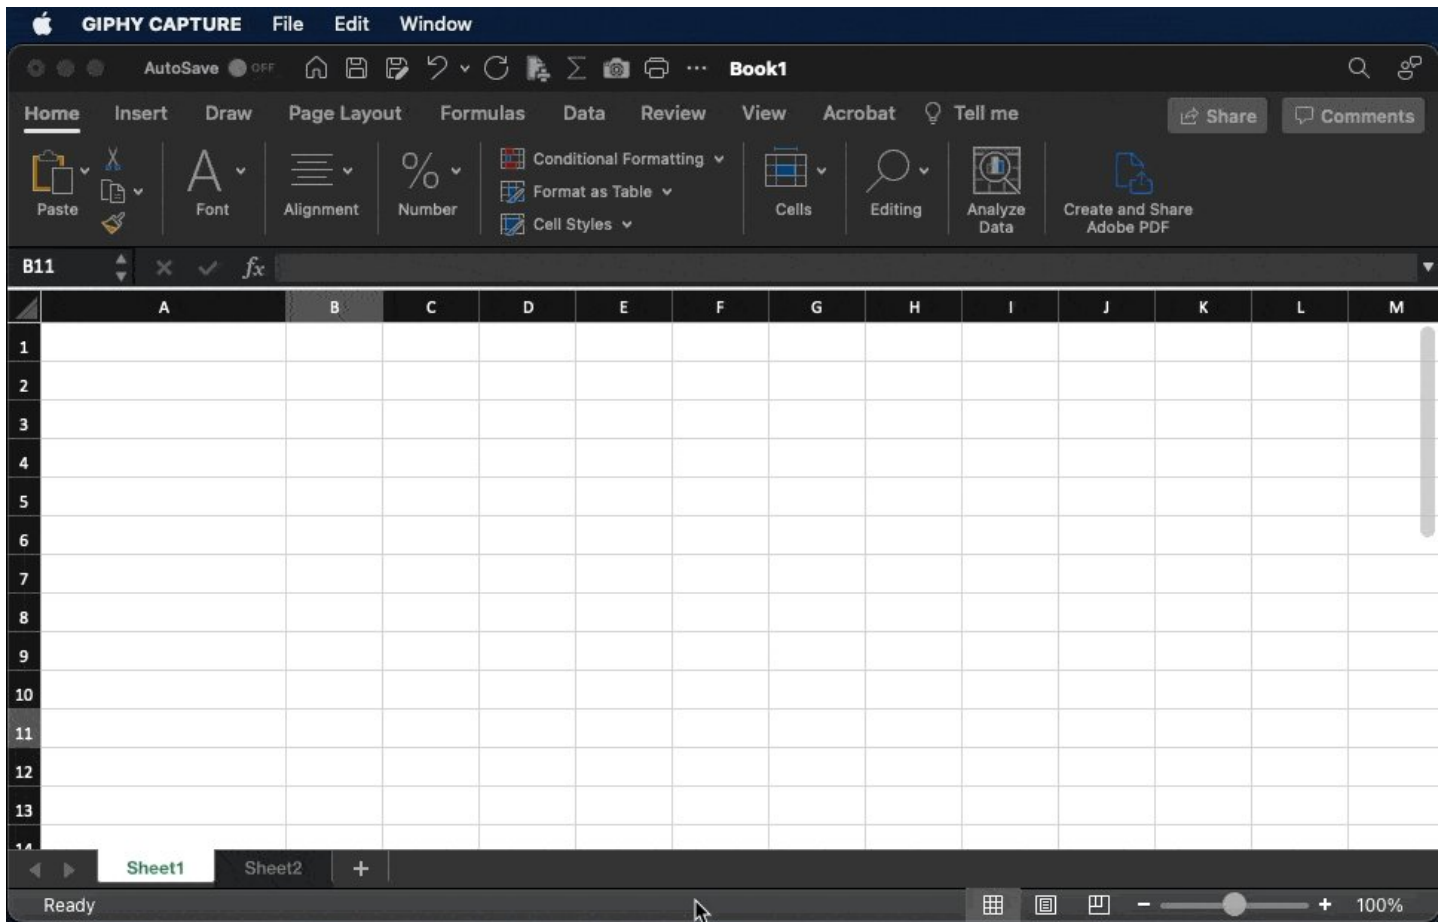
GIPHY CAPTURE File Edit Window

AutoSave OFF ··· Book1

Home Insert Draw Page Layout Formulas Data Review View Acrobat Tell me

Share Comments

Paste

Font

Alignment

Number

Conditional Formatting

Format as Table

Cell Styles

Cells

Editing

Analyze Data

Create and Share Adobe PDF

B11 $fx$

| | A | B | C | D | E | F | G | H | I | J | K | L | M |
|---|---|---|---|---|---|---|---|---|---|---|---|---|---|
| 1 | | | | | | | | | | | | | |
| 2 | | | | | | | | | | | | | |
| 3 | | | | | | | | | | | | | |
| 4 | | | | | | | | | | | | | |
| 5 | | | | | | | | | | | | | |
| 6 | | | | | | | | | | | | | |
| 7 | | | | | | | | | | | | | |
| 8 | | | | | | | | | | | | | |
| 9 | | | | | | | | | | | | | |
| 10 | | | | | | | | | | | | | |
| 11 | | | | | | | | | | | | | |
| 12 | | | | | | | | | | | | | |
| 13 | | | | | | | | | | | | | |

Sheet1 Sheet2 +

Ready

- + 100%